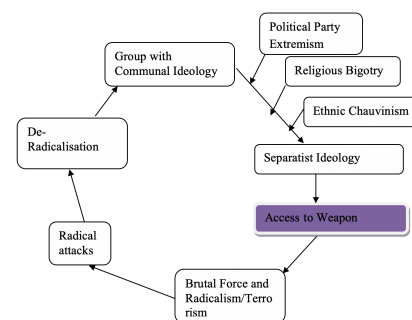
Political Party Extremism

Group with Communal Ideology

Religious Bigotry

Ethnic Chauvinism

De-Radicalisation

Separatist Ideology

Access to Weapon

Radical attacks

Brutal Force and Radicalism/Terrorism